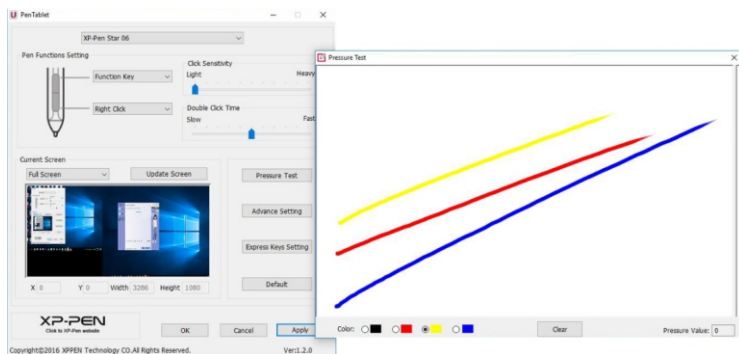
PenTablet

XP-Pen Star 06

Pen Functions Setting

Function Key

Right Click

Click Sensitivity

Light

Heavy

Double Click Time

Slow

Fast

Current Screen

Full Screen

Update Screen

X 0

Y 0

Width 3286

Height 1080

Pressure Test

Advance Setting

Express Keys Setting

Default

XP-PEN

Click to XP-Pen website

OK

Cancel

Apply

Copyright@2016 XPPEN Technology CO.All Rights Reserved.

Ver:1.2.0

Pressure Test

Color:

Clear

Pressure Value: 0